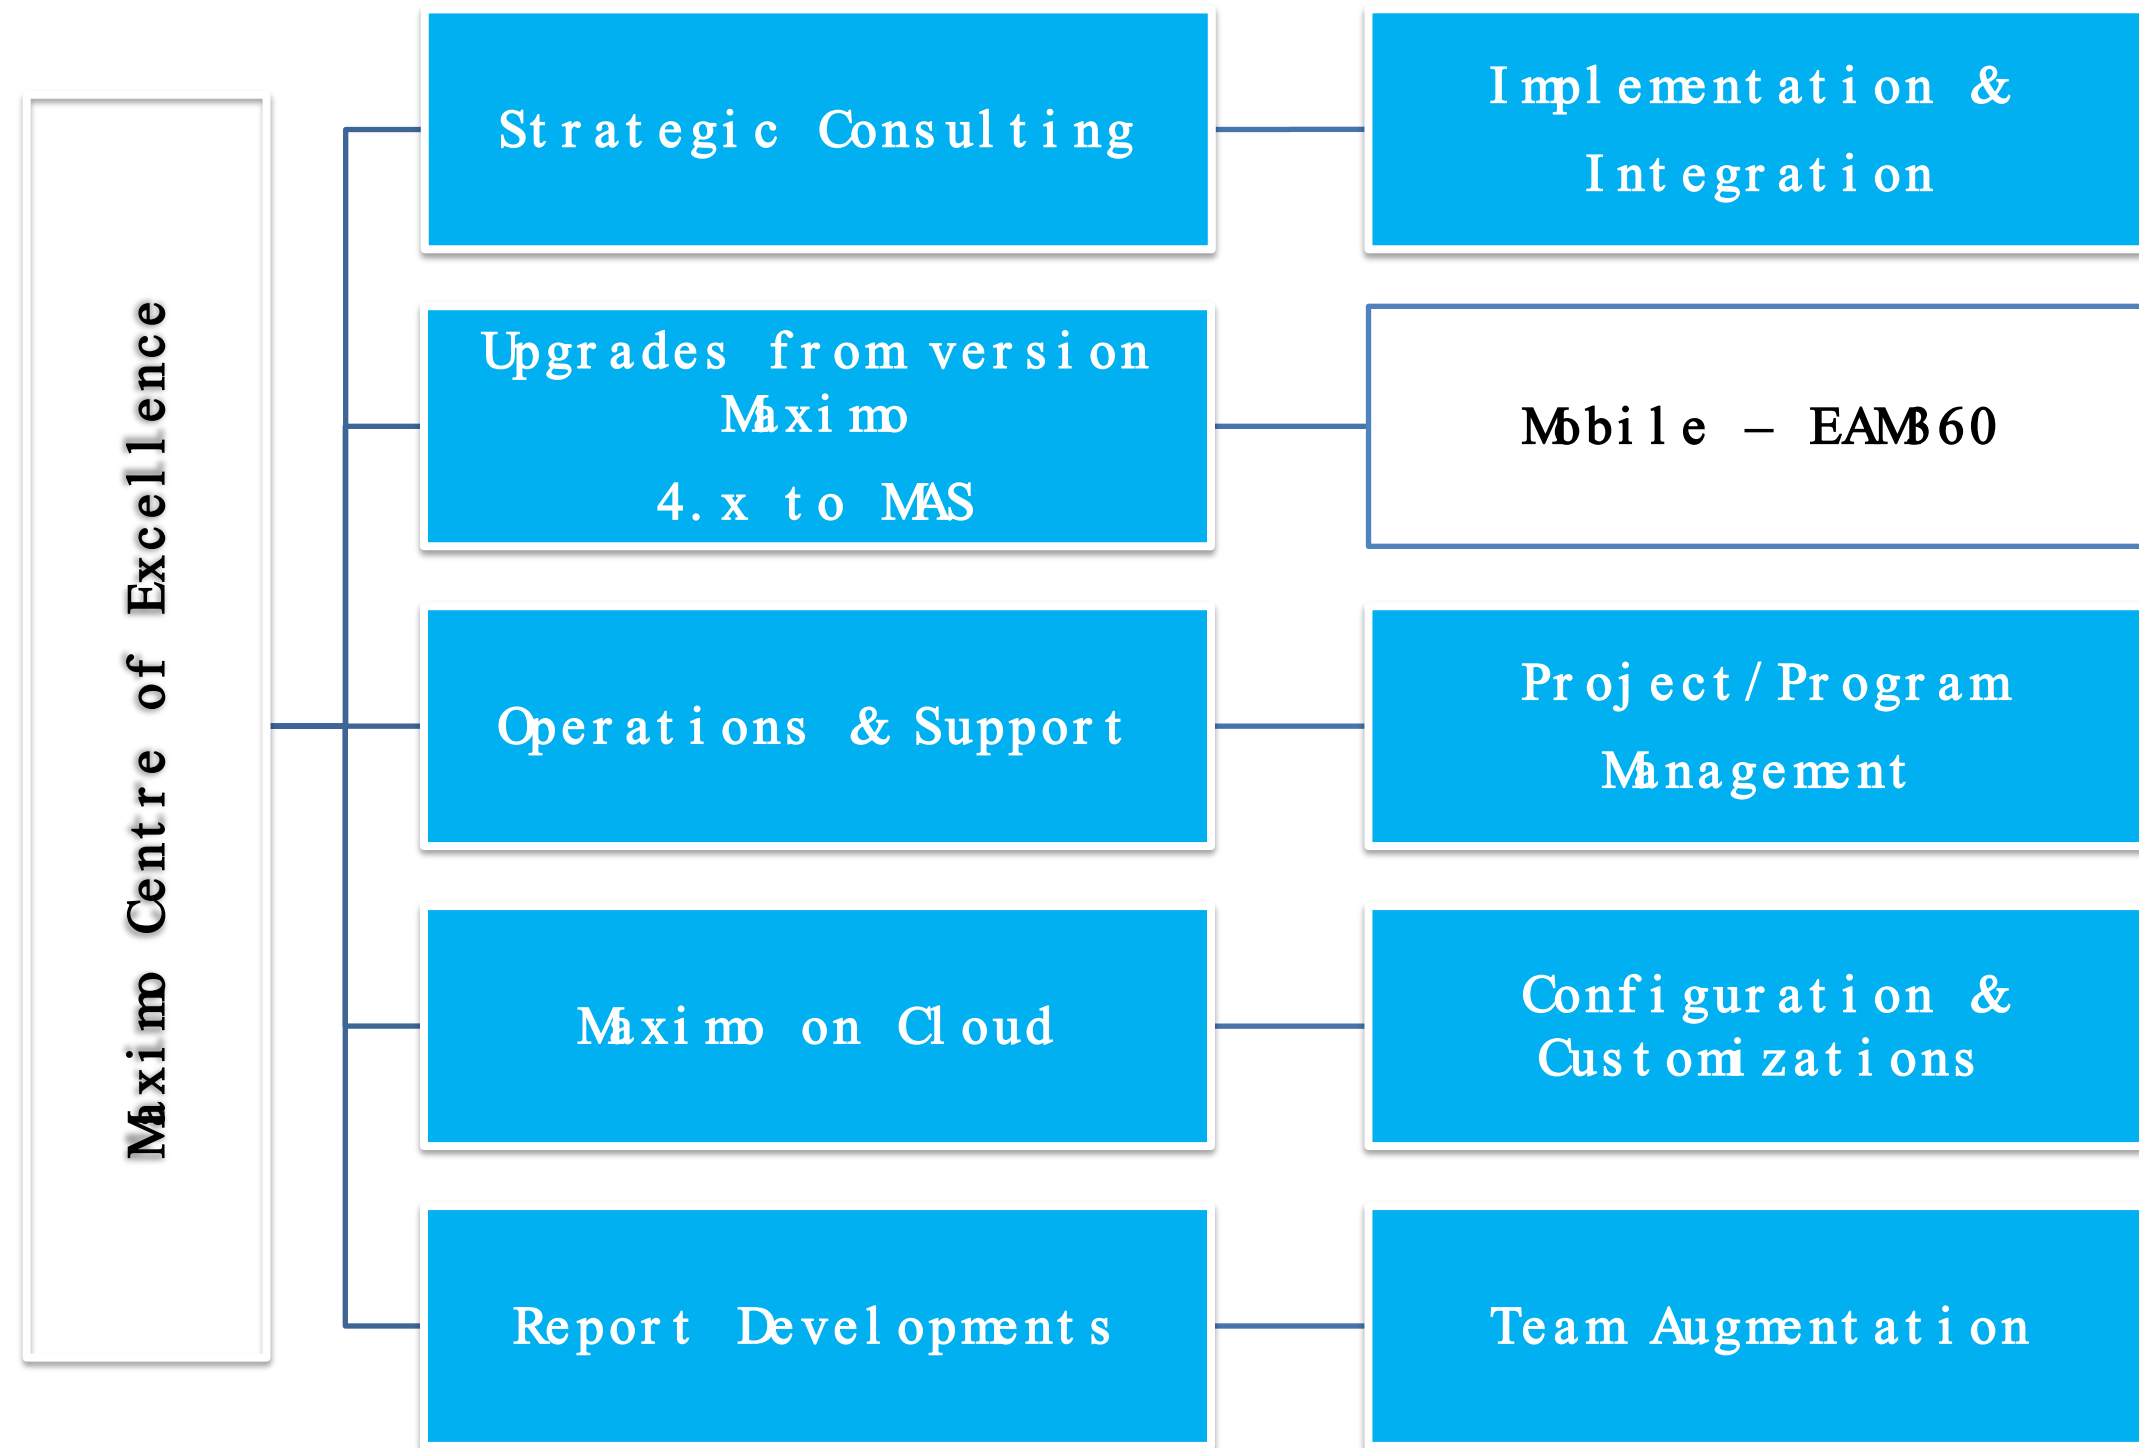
Maximo Centre of Excellence

Strategic Consulting

Implementation & Integration

Upgrades from version Maximo
4.x to MAS

Mobile – EAM360

Operations & Support

Project/Program Management

Maximo on Cloud

Configuration & Customizations

Report Developments

Team Augmentation